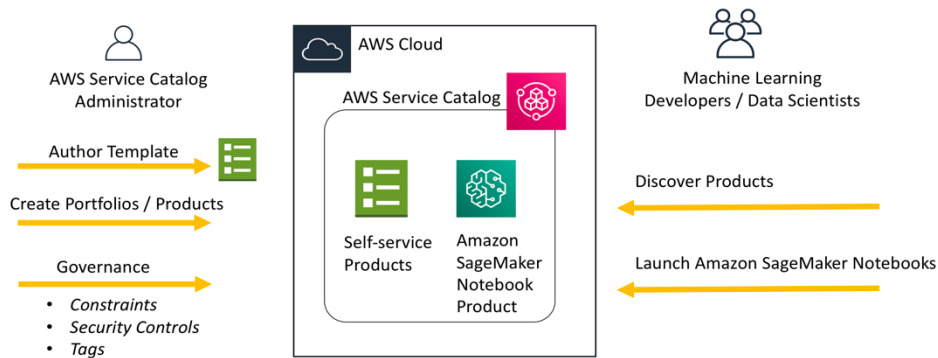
AWS Service Catalog Administrator

Author Template

Create Portfolios / Products

Governance

- Constraints
- Security Controls
- Tags

AWS Cloud

AWS Service Catalog

Self-service Products

Amazon SageMaker Notebook Product

Machine Learning Developers / Data Scientists

Discover Products

Launch Amazon SageMaker Notebooks